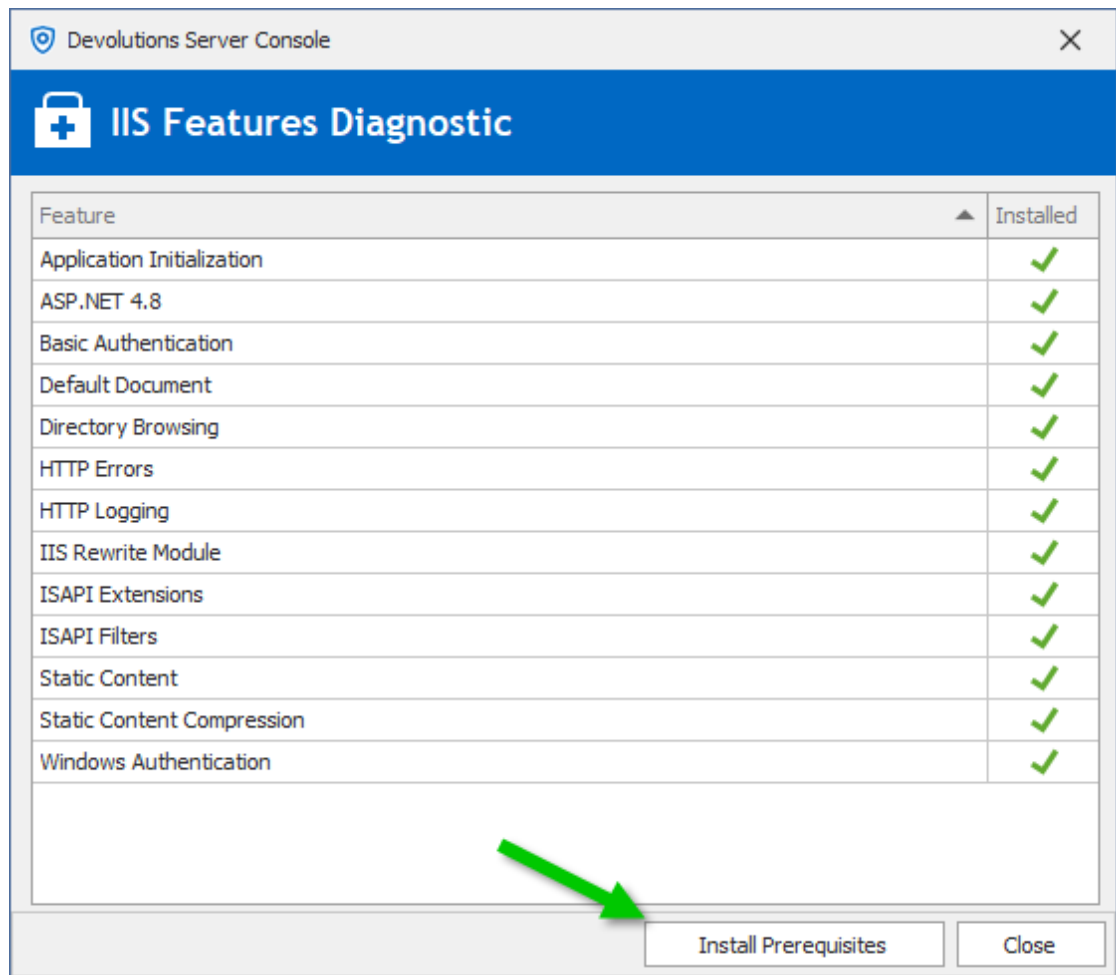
Devolutions Server Console

IIS Features Diagnostic

| Feature | Installed |
|---|---|
| Application Initialization | ✓ |
| ASP.NET 4.8 | ✓ |
| Basic Authentication | ✓ |
| Default Document | ✓ |
| Directory Browsing | ✓ |
| HTTP Errors | ✓ |
| HTTP Logging | ✓ |
| IIS Rewrite Module | ✓ |
| ISAPI Extensions | ✓ |
| ISAPI Filters | ✓ |
| Static Content | ✓ |
| Static Content Compression | ✓ |
| Windows Authentication | ✓ |

Install Prerequisites

Close